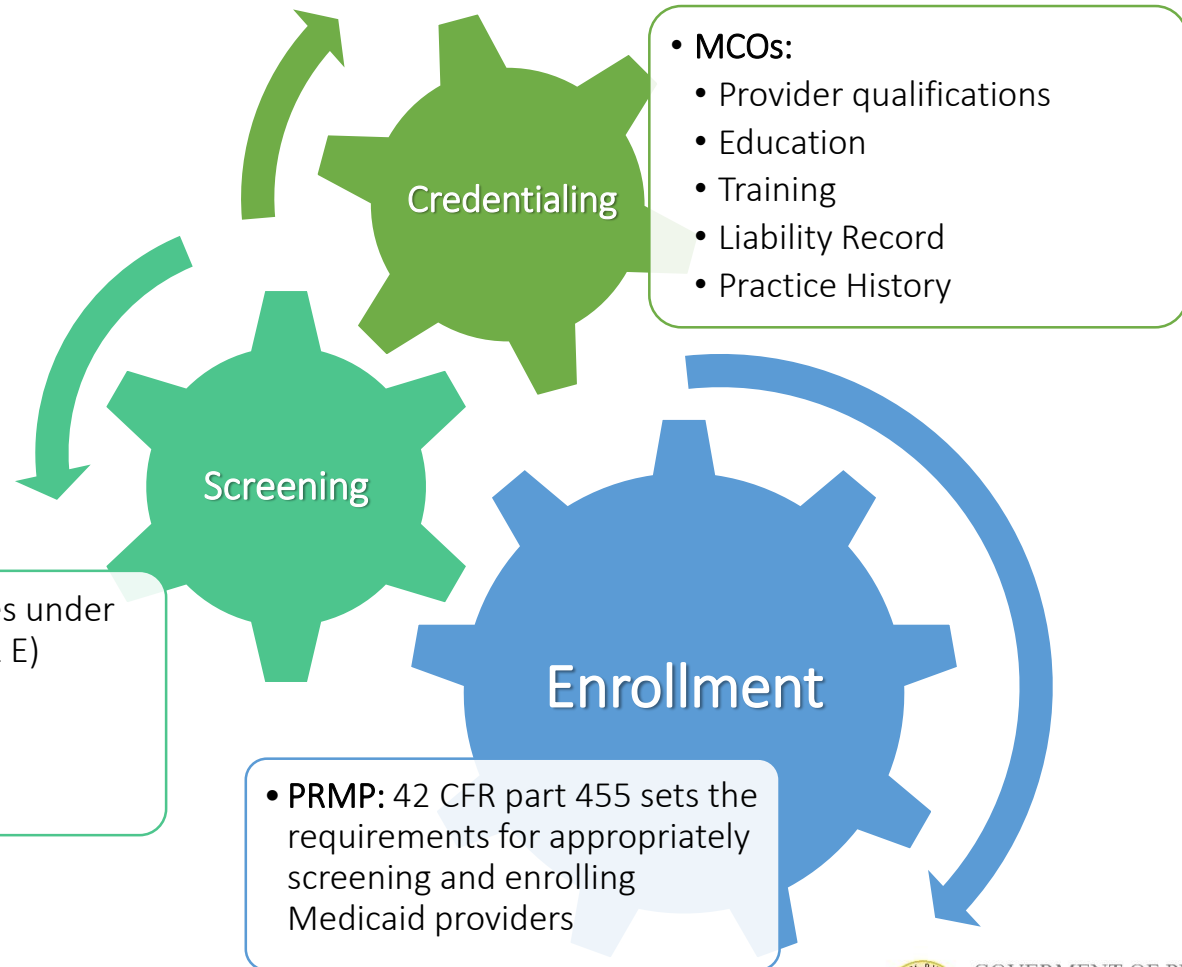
Credentialing

• MCOs:
• Provider qualifications
• Education
• Training
• Liability Record
• Practice History

Screening

s under
E)

Enrollment

• PRMP: 42 CFR part 455 sets the requirements for appropriately screening and enrolling Medicaid providers

GOVERNMENT OF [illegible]